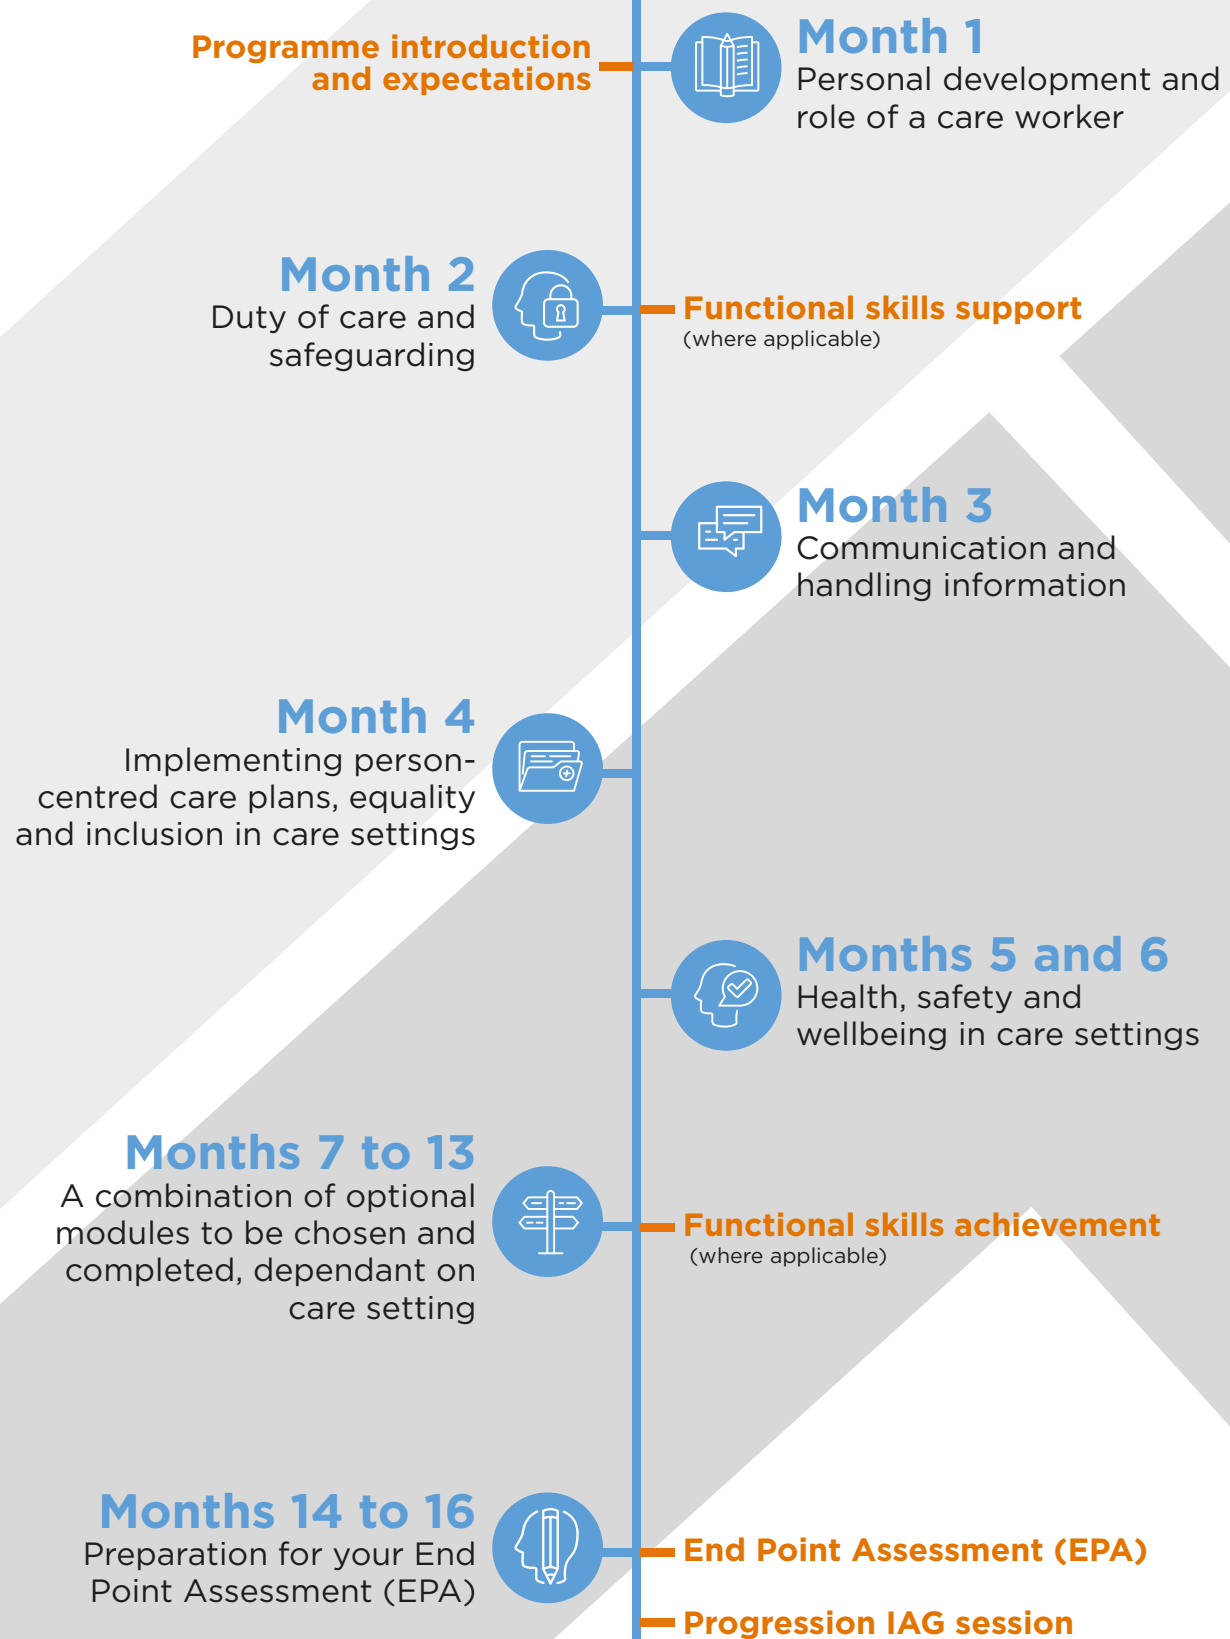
Programme introduction and expectations

Month 1
Personal development and role of a care worker

Month 2
Duty of care and safeguarding

Functional skills support
(where applicable)

Month 3
Communication and handling information

Month 4
Implementing person-centred care plans, equality and inclusion in care settings

Months 5 and 6
Health, safety and wellbeing in care settings

Months 7 to 13
A combination of optional modules to be chosen and completed, dependant on care setting

Functional skills achievement
(where applicable)

Months 14 to 16
Preparation for your End Point Assessment (EPA)

End Point Assessment (EPA)

Progression IAG session